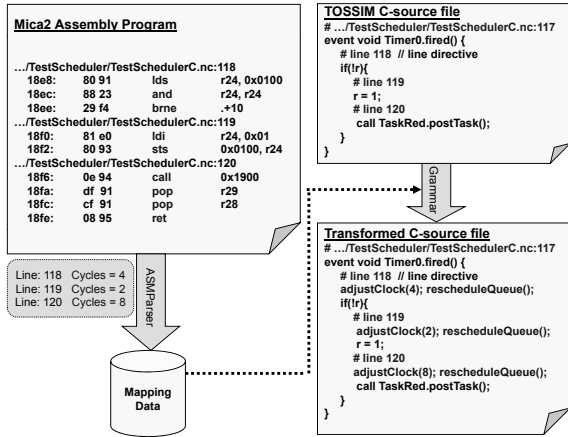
Mica2 Assembly Program

…/TestScheduler/TestSchedulerC.nc:118

| | | | |
|---|---|---|---|
| 18e8: | 80 91 | lds | r24, 0x0100 |
| 18ec: | 88 23 | and | r24, r24 |
| 18ee: | 29 f4 | brne | .+10 |

…/TestScheduler/TestSchedulerC.nc:119

| | | | |
|---|---|---|---|
| 18f0: | 81 e0 | ldi | r24, 0x01 |
| 18f2: | 80 93 | sts | 0x0100, r24 |

…/TestScheduler/TestSchedulerC.nc:120

| | | | |
|---|---|---|---|
| 18f6: | 0e 94 | call | 0x1900 |
| 18fa: | df 91 | pop | r29 |
| 18fc: | cf 91 | pop | r28 |
| 18fe: | 08 95 | ret | |

Line: 118 Cycles = 4
Line: 119 Cycles = 2
Line: 120 Cycles = 8

ASMParser

Mapping Data

TOSSIM C-source file
# …/TestScheduler/TestSchedulerC.nc:117
event void Timer0.fired() {
# line 118 // line directive
if(!r){
# line 119
r = 1;
# line 120
call TaskRed.postTask();
}
}

Grammar

Transformed C-source file
# …/TestScheduler/TestSchedulerC.nc:117
event void Timer0.fired() {
# line 118 // line directive
adjustClock(4); rescheduleQueue();
if(!r){
# line 119
adjustClock(2); rescheduleQueue();
r = 1;
# line 120
adjustClock(8); rescheduleQueue();
call TaskRed.postTask();
}
}